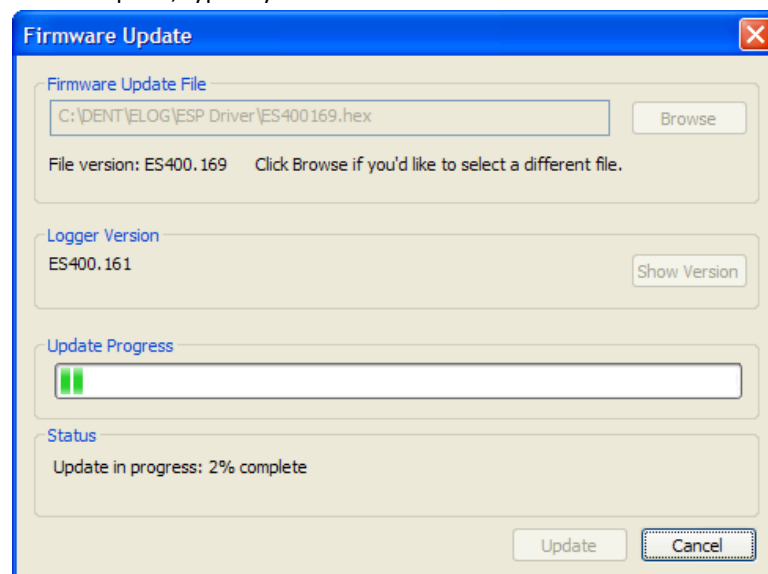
Firmware Update

Firmware Update File

C:\DENT\ELOG\ESP Driver\ES400169.hex

Browse

File version: ES400.169 Click Browse if you'd like to select a different file.

Logger Version

ES400.161

Show Version

Update Progress

Status

Update in progress: 2% complete

Update

Cancel